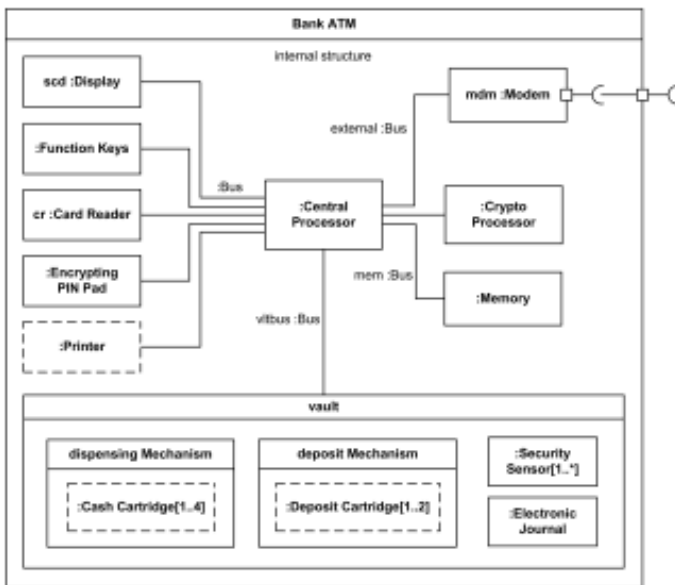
Bank ATM

internal structure

scd :Display

:Function Keys

cr :Card Reader

:Encrypting PIN Pad

:Printer

:Bus

:Central Processor

external :Bus

mdm :Modem

:Crypto Processor

mem :Bus

:Memory

vltbus :Bus

vault

dispensing Mechanism

:Cash Cartridge[1..4]

deposit Mechanism

:Deposit Cartridge[1..2]

:Security Sensor[1..*]

:Electronic Journal